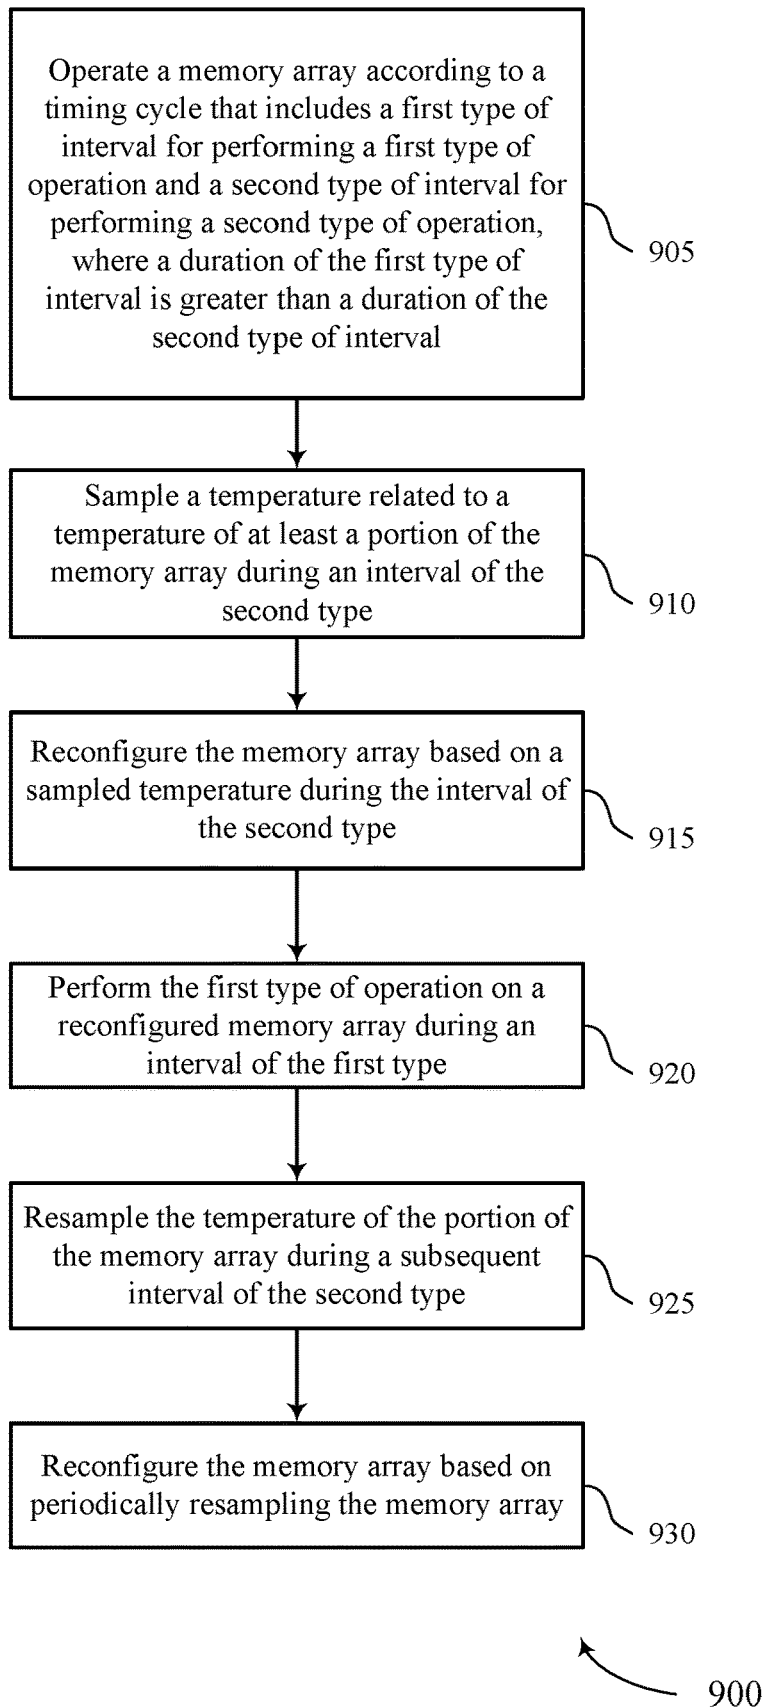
Operate a memory array according to a timing cycle that includes a first type of interval for performing a first type of operation and a second type of interval for performing a second type of operation, where a duration of the first type of interval is greater than a duration of the second type of interval

905

Sample a temperature related to a temperature of at least a portion of the memory array during an interval of the second type

910

Reconfigure the memory array based on a sampled temperature during the interval of the second type

915

Perform the first type of operation on a reconfigured memory array during an interval of the first type

920

Resample the temperature of the portion of the memory array during a subsequent interval of the second type

925

Reconfigure the memory array based on periodically resampling the memory array

930

900